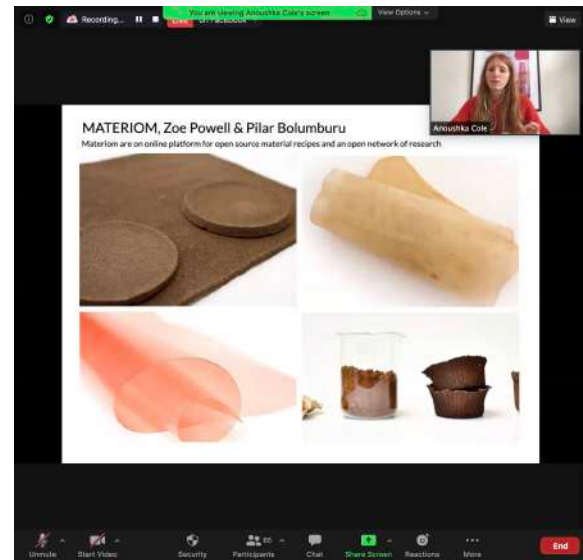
Recording... Live on Facebook

You are viewing Anoushka Cole's screen

View Options

View

Anoushka Cole

MATERIOM, Zoe Powell & Pilar Bolumburu

Materiom are an online platform for open source material recipes and an open network of research

Unmute

Start Video

Security

Participants 65

Chat

Share Screen

Reactions

More

End